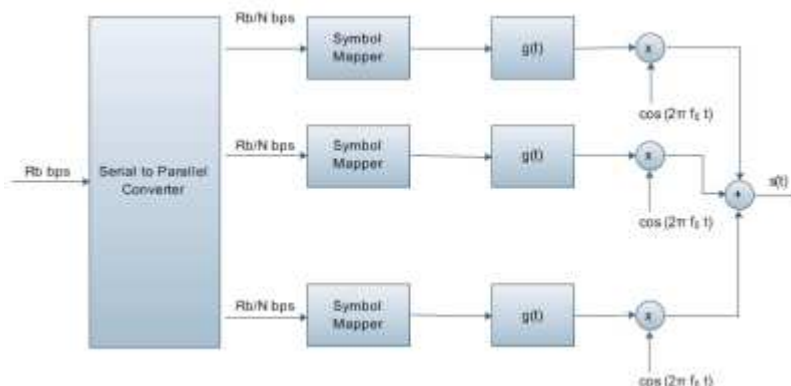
Rb bps

Serial to Parallel Converter

Rb/N bps

Symbol Mapper

g(t)

x

$\cos(2\pi f_c t)$

Rb/N bps

Symbol Mapper

g(t)

x

$\cos(2\pi f_c t)$

+

s(t)

Rb/N bps

Symbol Mapper

g(t)

x

$\cos(2\pi f_c t)$